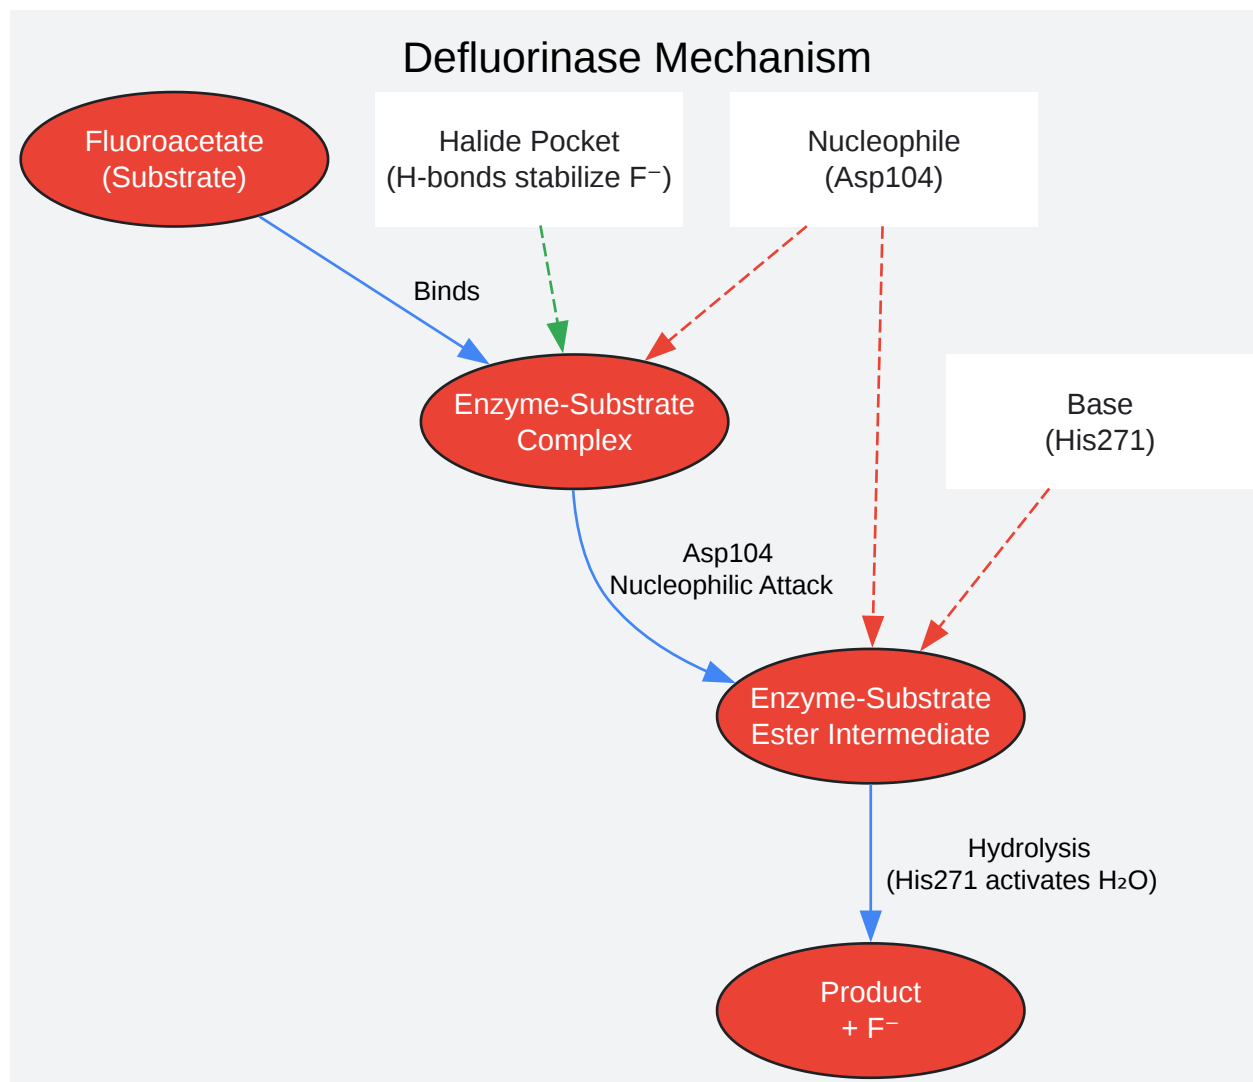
Defluorinase Mechanism

Fluoroacetate (Substrate)

Halide Pocket (H-bonds stabilize $F^-$)

Nucleophile (Asp104)

Binds

Enzyme-Substrate Complex

Base (His271)

Asp104 Nucleophilic Attack

Enzyme-Substrate Ester Intermediate

Hydrolysis (His271 activates $H_2O$)

Product + $F^-$